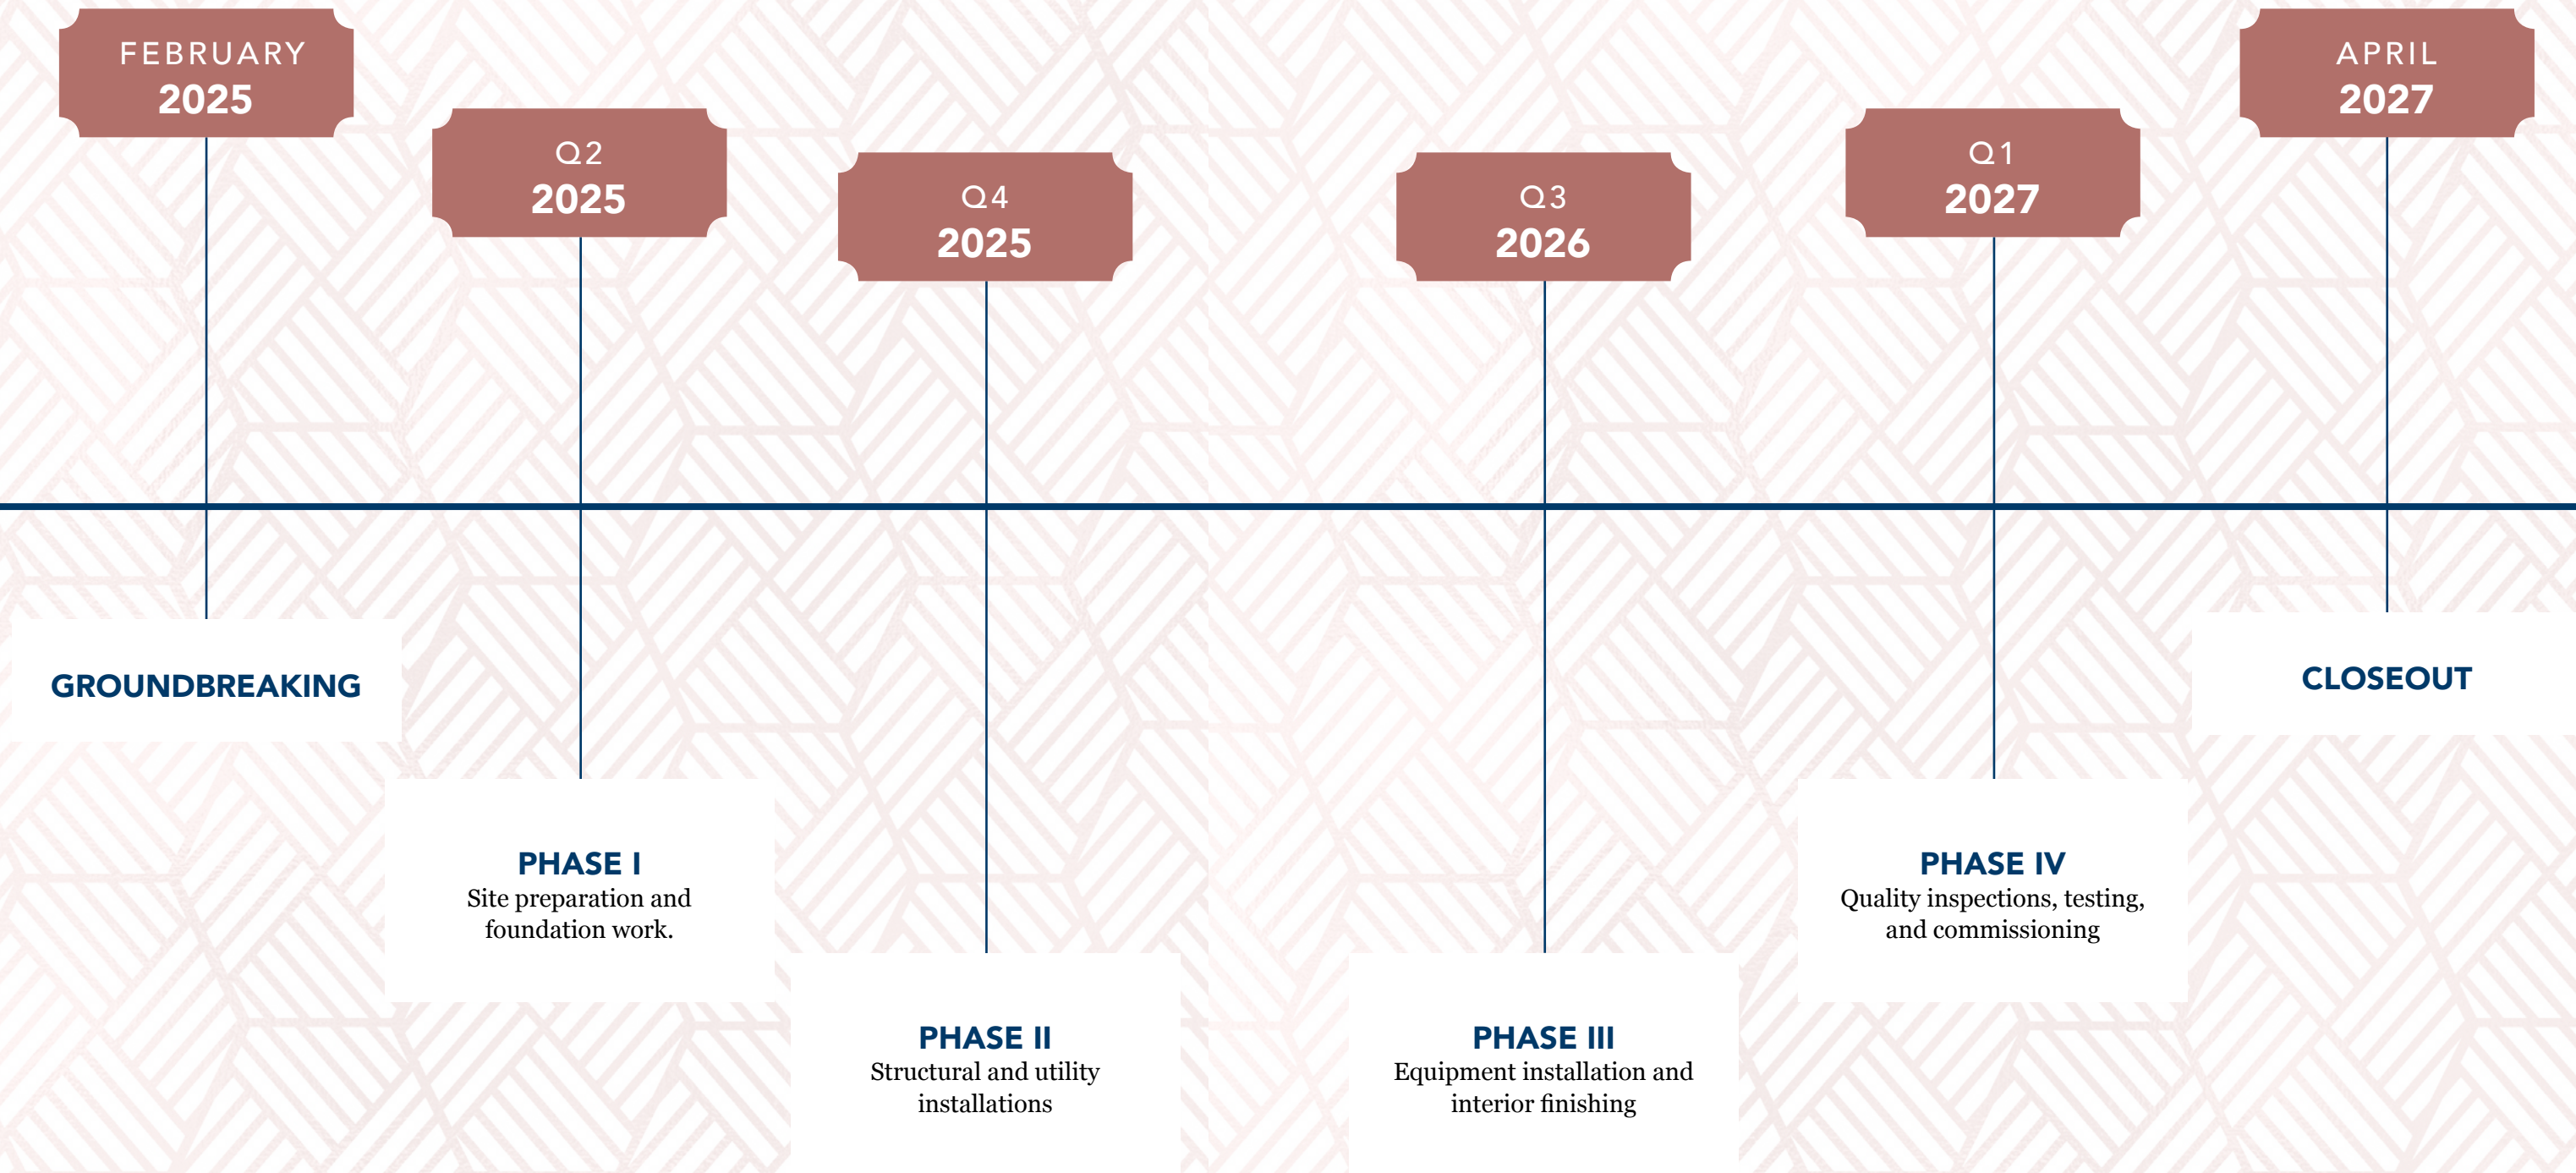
FEBRUARY
2025

Q2
2025

Q4
2025

Q3
2026

Q1
2027

APRIL
2027

GROUNDBREAKING

PHASE I
Site preparation and foundation work.

PHASE II
Structural and utility installations

PHASE III
Equipment installation and interior finishing

PHASE IV
Quality inspections, testing, and commissioning

CLOSEOUT